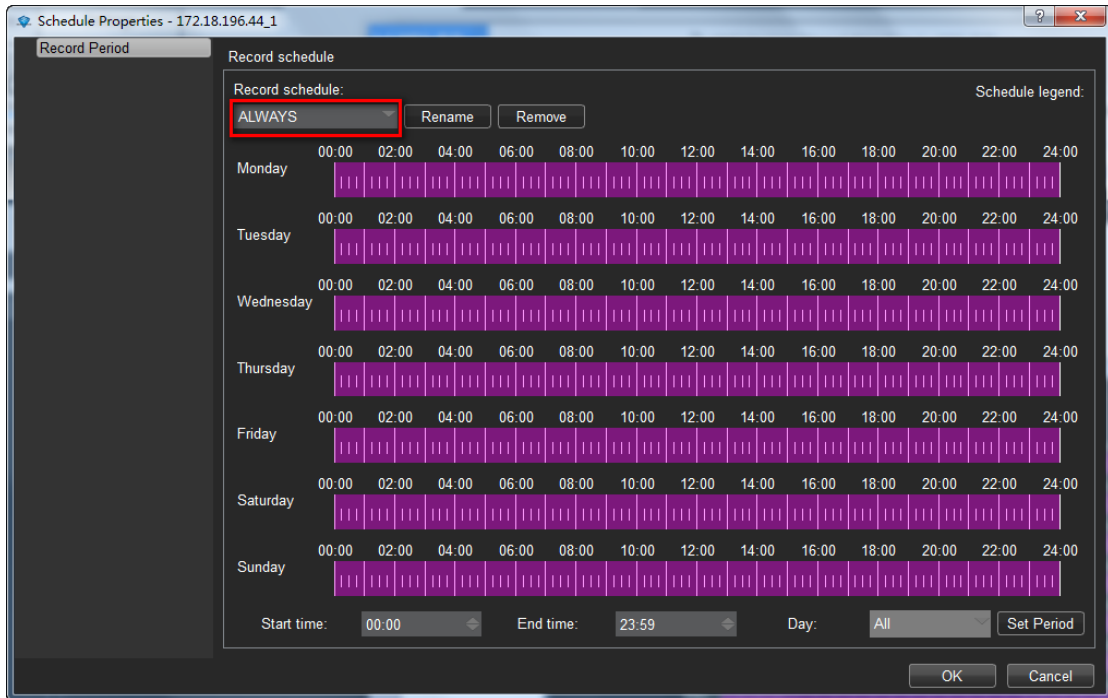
Schedule Properties - 172.18.196.44_1

?

x

Record Period

Record schedule

Record schedule:

Schedule legend:

ALWAYS

Rename

Remove

Monday
00:00 02:00 04:00 06:00 08:00 10:00 12:00 14:00 16:00 18:00 20:00 22:00 24:00

Tuesday
00:00 02:00 04:00 06:00 08:00 10:00 12:00 14:00 16:00 18:00 20:00 22:00 24:00

Wednesday
00:00 02:00 04:00 06:00 08:00 10:00 12:00 14:00 16:00 18:00 20:00 22:00 24:00

Thursday
00:00 02:00 04:00 06:00 08:00 10:00 12:00 14:00 16:00 18:00 20:00 22:00 24:00

Friday
00:00 02:00 04:00 06:00 08:00 10:00 12:00 14:00 16:00 18:00 20:00 22:00 24:00

Saturday
00:00 02:00 04:00 06:00 08:00 10:00 12:00 14:00 16:00 18:00 20:00 22:00 24:00

Sunday
00:00 02:00 04:00 06:00 08:00 10:00 12:00 14:00 16:00 18:00 20:00 22:00 24:00

Start time: 00:00

End time: 23:59

Day: All

Set Period

OK

Cancel